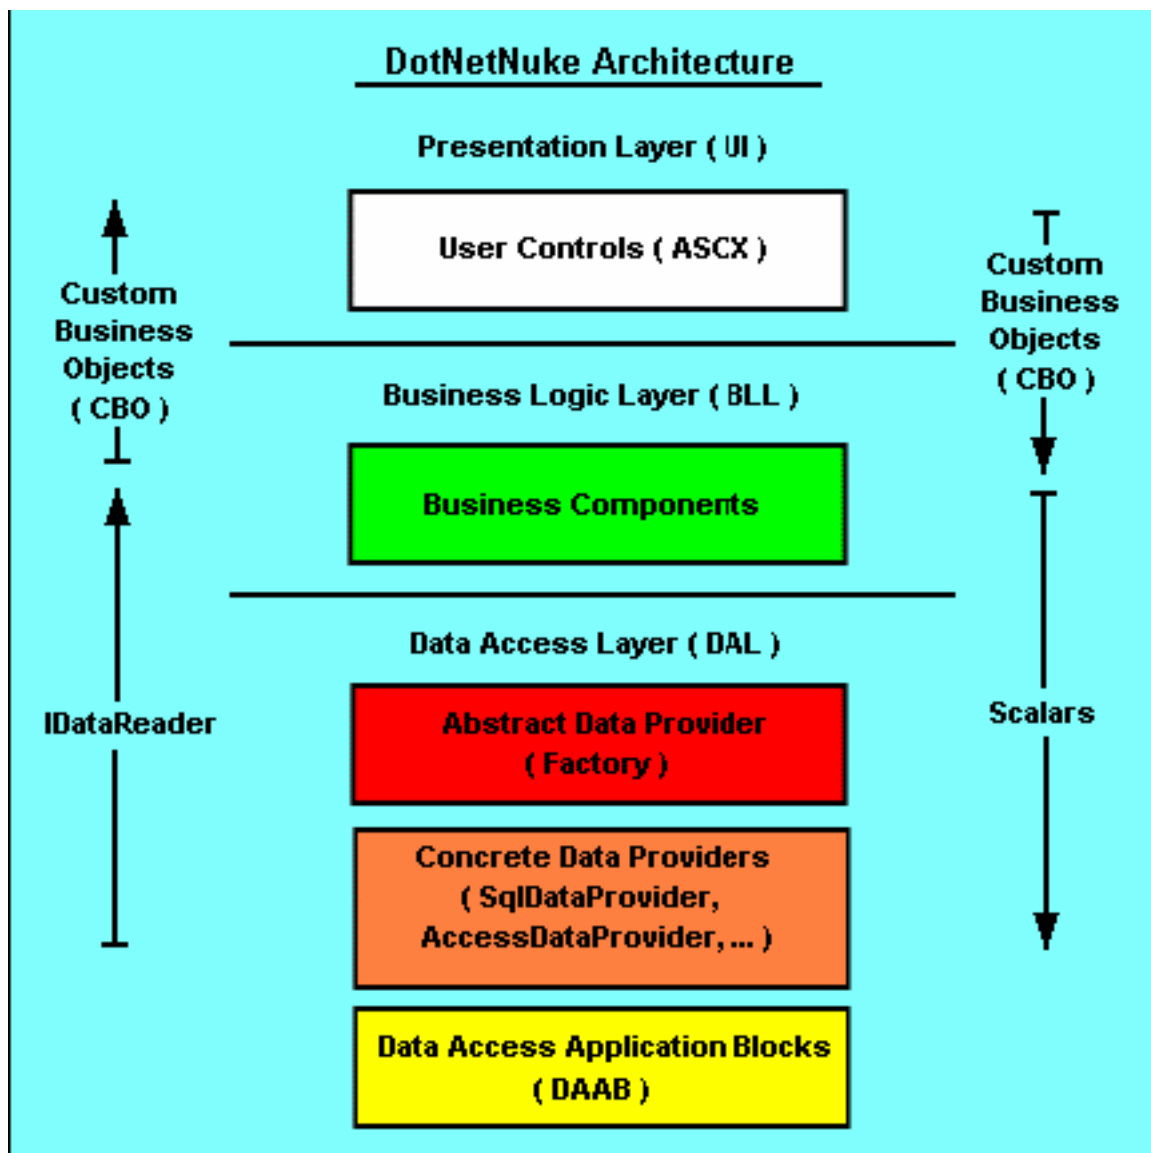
DotNetNuke Architecture

Presentation Layer ( UI )

User Controls ( ASCX )

Custom Business Objects ( CBO )

Custom Business Objects ( CBO )

Business Logic Layer ( BLL )

Business Components

Data Access Layer ( DAL )

IDataReader

Scalars

Abstract Data Provider ( Factory )

Concrete Data Providers ( SqlDataProvider, AccessDataProvider, ... )

Data Access Application Blocks ( DAAB )